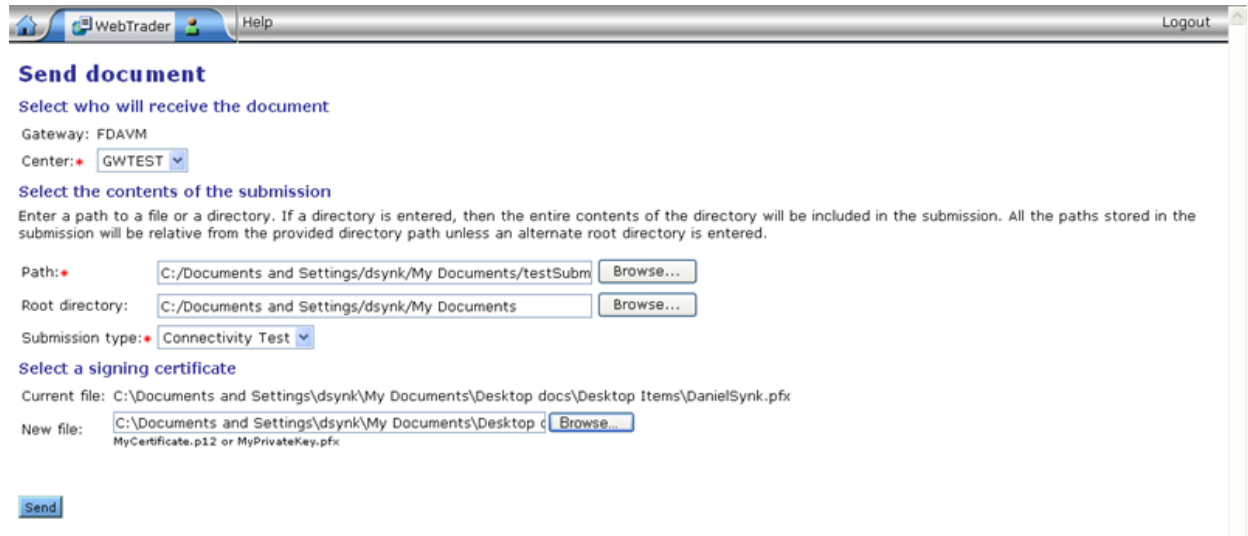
WebTrader Help Logout

Send document

Select who will receive the document

Gateway: FDAVM

Center:* GWTEST

Select the contents of the submission

Enter a path to a file or a directory. If a directory is entered, then the entire contents of the directory will be included in the submission. All the paths stored in the submission will be relative from the provided directory path unless an alternate root directory is entered.

Path:* C:/Documents and Settings/dsynk/My Documents/testSubm Browse...

Root directory: C:/Documents and Settings/dsynk/My Documents Browse...

Submission type:* Connectivity Test

Select a signing certificate

Current file: C:\Documents and Settings\dsynk\My Documents\Desktop docs\Desktop Items\DanielSynk.pfx

New file: C:\Documents and Settings\dsynk\My Documents\Desktop c Browse...

MyCertificate.p12 or MyPrivateKey.pfx

Send